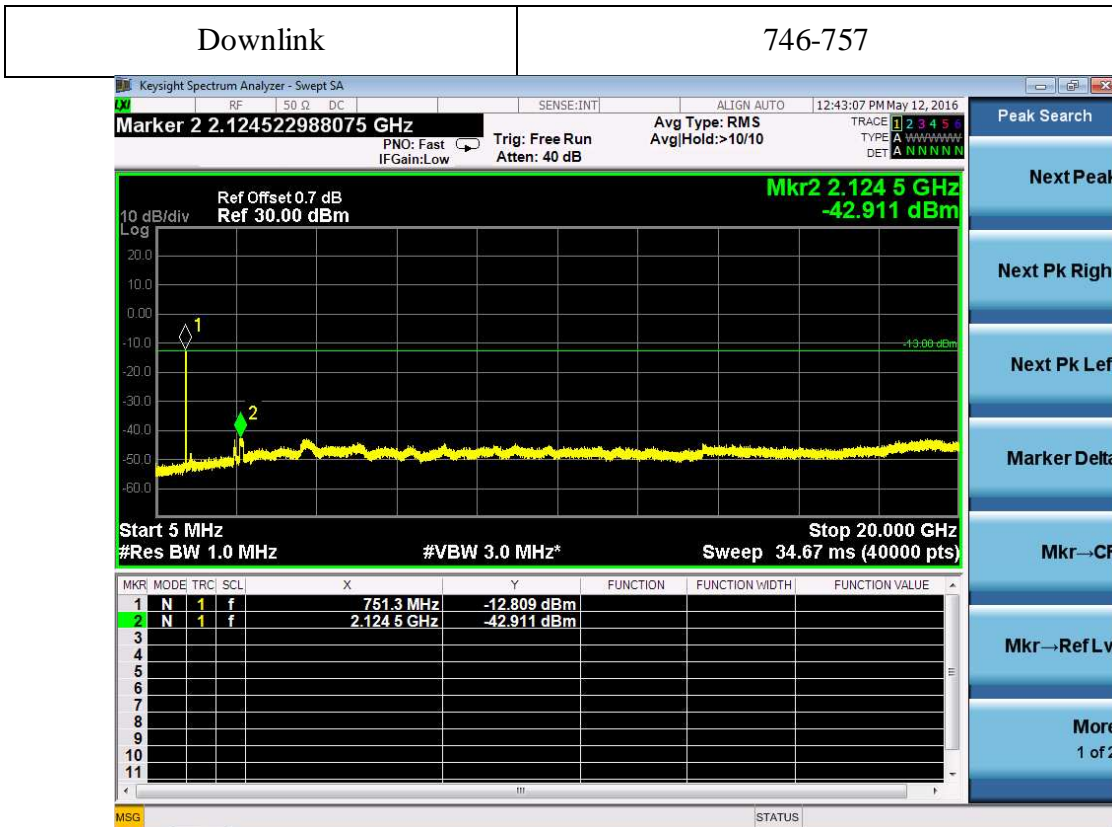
| Downlink | 746-757 |
|---|---|

Keysight Spectrum Analyzer - Swept SA

RF 50 Ω DC SENSE:INT ALIGN AUTO 12:43:07 PM May 12, 2016

Marker 2 2.124522988075 GHz

PNO: Fast IFGain:Low Trig: Free Run Atten: 40 dB Avg Type: RMS Avg|Hold:>10/10

TRACE 1 2 3 4 5 6 TYPE A WWWWWW DET A N N N N N

Peak Search

Ref Offset 0.7 dB 10 dB/div Ref 30.00 dBm Log

Mkr2 2.124 5 GHz -42.911 dBm

20.0 10.0 0.00 -10.0 -20.0 -30.0 -40.0 -50.0 -60.0

-13.00 dBm

1 2

Start 5 MHz #Res BW 1.0 MHz #VBW 3.0 MHz* Stop 20.000 GHz Sweep 34.67 ms (40000 pts)

| MKR | MODE | TRC | SCL | X | Y | FUNCTION | FUNCTION WIDTH | FUNCTION VALUE |
|---|---|---|---|---|---|---|---|---|
| 1 | N | 1 | f | 751.3 MHz | -12.809 dBm | | | |
| 2 | N | 1 | f | 2.124 5 GHz | -42.911 dBm | | | |
| 3 | | | | | | | | |
| 4 | | | | | | | | |
| 5 | | | | | | | | |
| 6 | | | | | | | | |
| 7 | | | | | | | | |
| 8 | | | | | | | | |
| 9 | | | | | | | | |
| 10 | | | | | | | | |
| 11 | | | | | | | | |

Next Peak
Next Pk Right
Next Pk Left
Marker Delta
Mkr→CF
Mkr→Ref Lvl
More 1 of 2

MSG STATUS